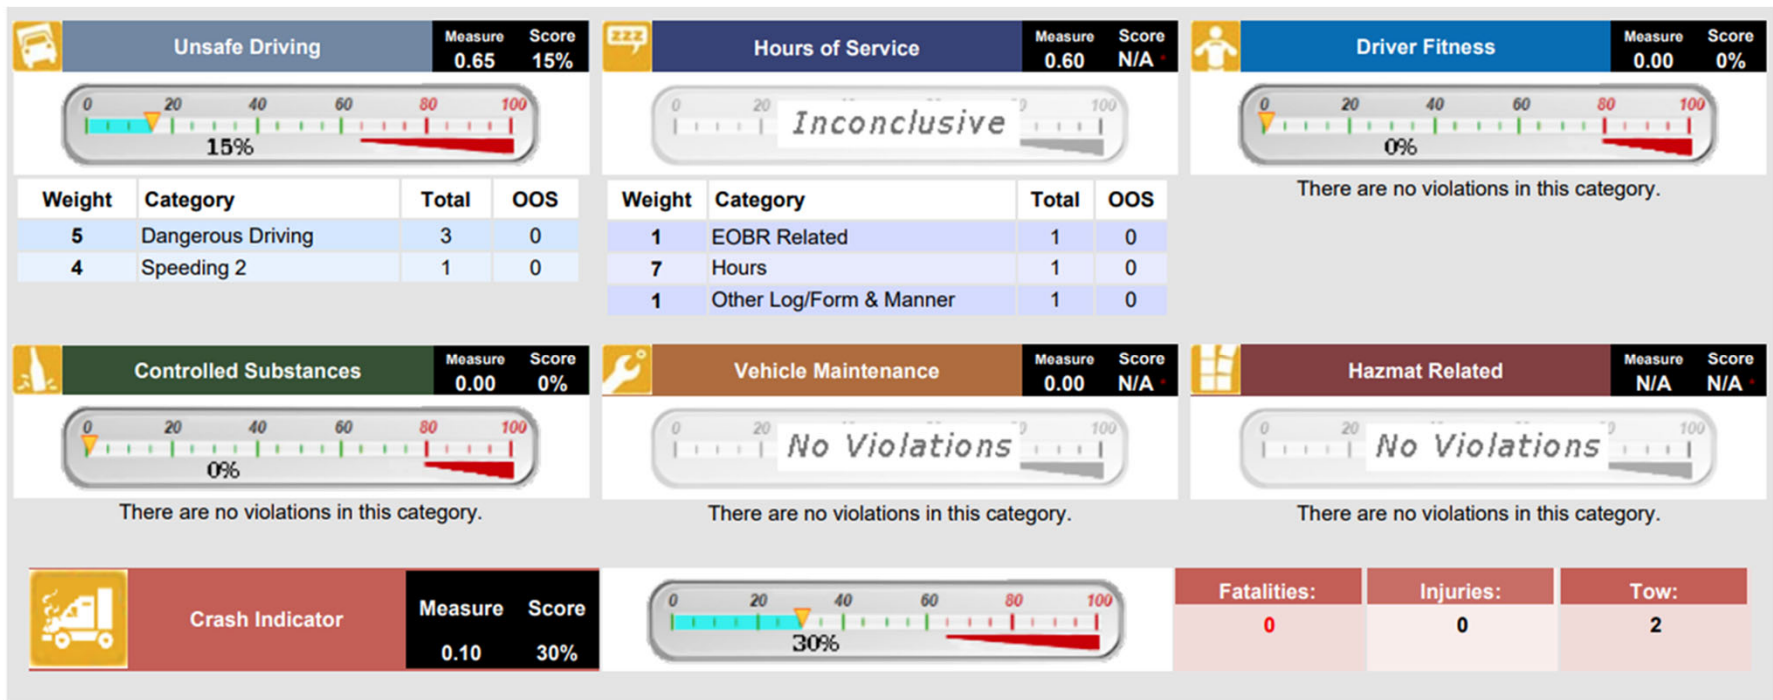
Unsafe Driving
Measure 0.65
Score 15%

0 20 40 60 80 100
15%

| Weight | Category | Total | OOS |
|---|---|---|---|
| 5 | Dangerous Driving | 3 | 0 |
| 4 | Speeding 2 | 1 | 0 |

Hours of Service
Measure 0.60
Score N/A

0 20 100
Inconclusive

| Weight | Category | Total | OOS |
|---|---|---|---|
| 1 | EOBR Related | 1 | 0 |
| 7 | Hours | 1 | 0 |
| 1 | Other Log/Form & Manner | 1 | 0 |

Driver Fitness
Measure 0.00
Score 0%

0 20 40 60 80 100
0%

There are no violations in this category.

Controlled Substances
Measure 0.00
Score 0%

0 20 40 60 80 100
0%

There are no violations in this category.

Vehicle Maintenance
Measure 0.00
Score N/A

0 20 100
No Violations

There are no violations in this category.

Hazmat Related
Measure N/A
Score N/A

0 20 100
No Violations

There are no violations in this category.

Crash Indicator
Measure 0.10
Score 30%

0 20 40 60 80 100
30%

| Fatalities: | Injuries: | Tow: |
|---|---|---|
| 0 | 0 | 2 |